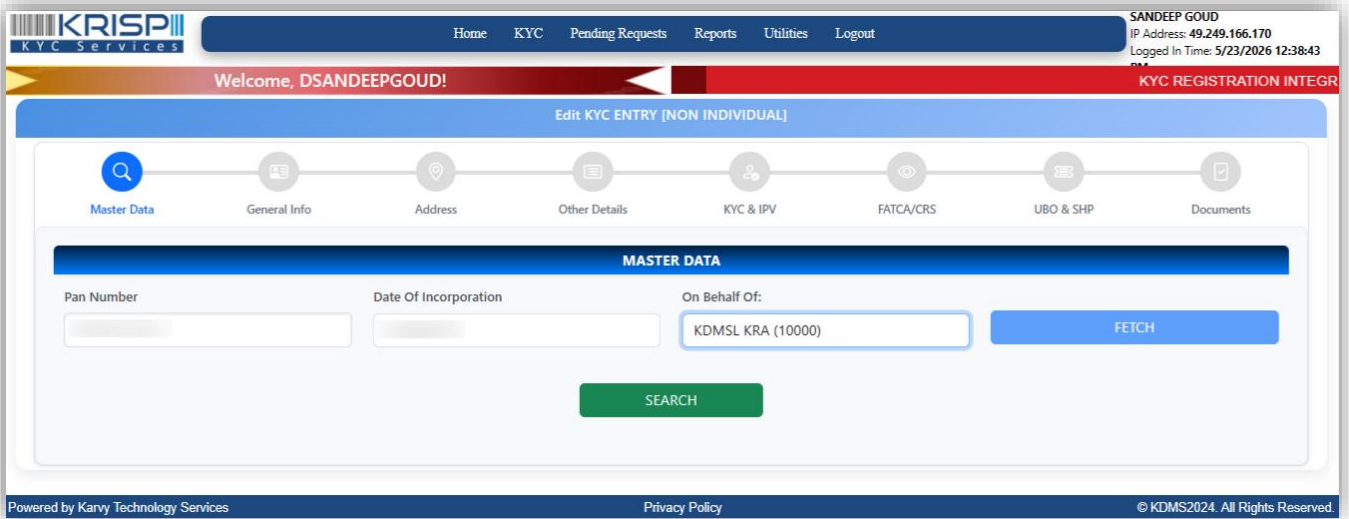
KRISP
KYC Services

Home KYC Pending Requests Reports Utilities Logout

SANDEEP GOUD
IP Address: 49.249.166.170
Logged In Time: 5/23/2026 12:38:43 PM

Welcome, DSANDEEPGOUD!

KYC REGISTRATION INTEGR

Edit KYC ENTRY [NON INDIVIDUAL]

Master Data General Info Address Other Details KYC & IPV FATCA/CRS UBO & SHP Documents

MASTER DATA

Pan Number

Date Of Incorporation

On Behalf Of:

KDMSL KRA (10000)

FETCH

SEARCH

Powered by Karvy Technology Services

Privacy Policy

© KDMS2024. All Rights Reserved.